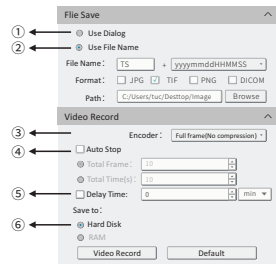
File Save

① Use Dialog
② Use File Name

File Name: TS + yyyymmddHHMMSS

Format: JPG TIF PNG DICOM

Path: C:/Users/tuc/Desttop/Image Browse

Video Record

③ Encoder: Full frame(No compression)

④ Auto Stop

Total Frame: 10

Total Time(s): 10

⑤ Delay Time: 0 min

Save to:

⑥ Hard Disk

RAM

Video Record Default